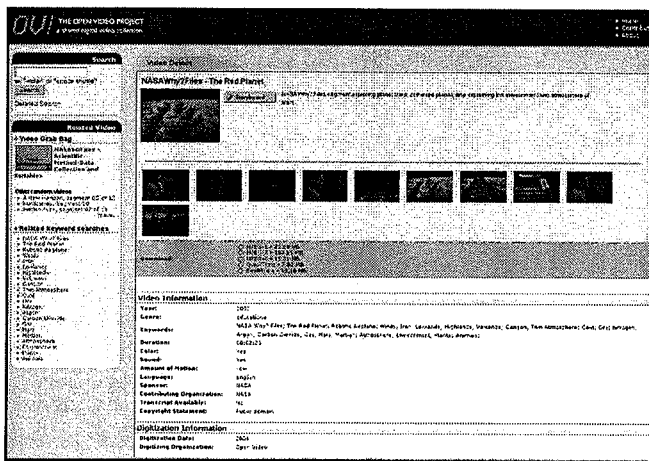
OV THE OPEN VIDEO PROJECT
a shared digital video collection

Search

Detailed Search

Related Video

Video Grab Bag

Scientific Method Data Collection and

Other random videos

Related keyword searches

Video Details

NASA Why? Files - The Red Planet

Download

Video Information

Year: 2002
Genre: educational
Keywords: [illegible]
Duration: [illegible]
Color: Yes
Sound: Yes
Amount of Motion: Low
Language: English
Sponsor: NASA
Contributing Organization: NASA
Transcript Available: No
Copyright Statement: Public domain

Digitization Information

Digitization Date: 2004
Digitizing Organization: Open Video